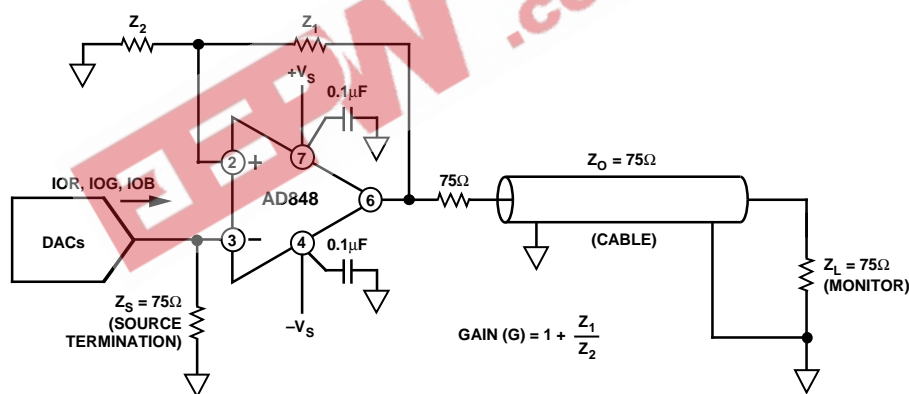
$Z_2$

$Z_1$

$+V_S$

$0.1\mu F$

EEPW .com

2 +

7

IOR, IOG, IOB

AD848

6

75Ω

$Z_O = 75\Omega$

DACs

3 −

4

$0.1\mu F$

(CABLE)

$Z_S = 75\Omega$
(SOURCE
TERMINATION)

$-V_S$

GAIN (G) = $1 + \frac{Z_1}{Z_2}$

$Z_L = 75\Omega$
(MONITOR)